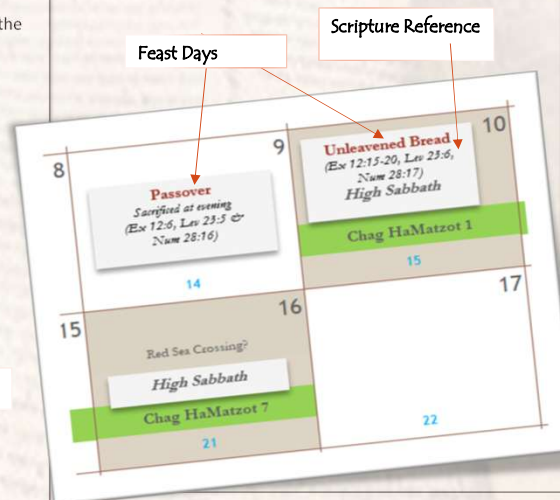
the

Feast Days

Scripture Reference

8

9

Passover
Sacrificed at evening
(Ex 12:6, Lev 23:5 & Num 28:16)

14

10

Unleavened Bread
(Ex 12:15-20, Lev 23:6, Num 28:17)
High Sabbath

Chag HaMatzot 1

15

15

16

Red Sea Crossing?

High Sabbath

Chag HaMatzot 7

21

17

22